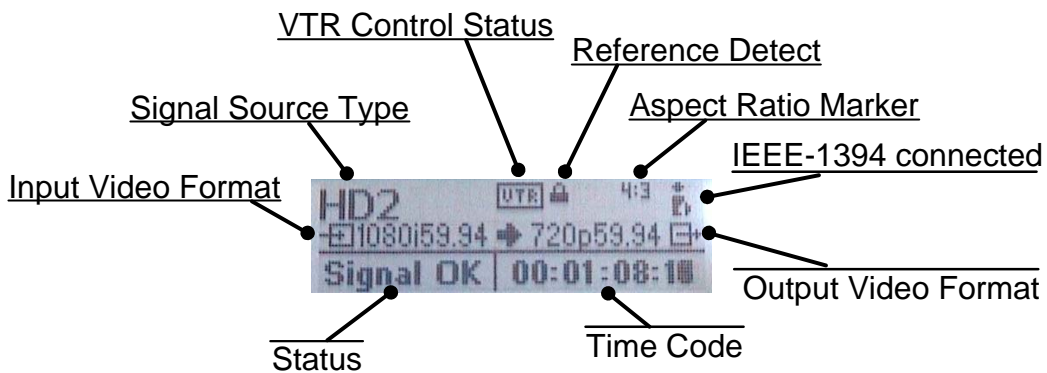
VTR Control Status
Reference Detect
Signal Source Type
Aspect Ratio Marker
IEEE-1394 connected
Input Video Format
HD2
VTR
4:3
1080i59.94 720p59.94
Signal OK
00:01:08:1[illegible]
Output Video Format
Status
Time Code